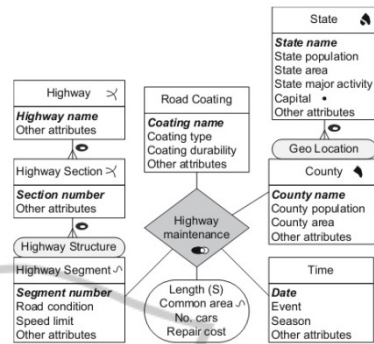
State
State name
State population
State area
State major activity
Capital
Other attributes

Highway
Highway name
Other attributes

Road Coating
Coating name
Coating type
Coating durability
Other attributes

Geo Location

Highway Section
Section number
Other attributes

County
County name
County population
County area
Other attributes

Highway maintenance

Highway Structure

Highway Segment
Segment number
Road condition
Speed limit
Other attributes

Length (S)
Common area
No. cars
Repair cost

Time
Date
Event
Season
Other attributes